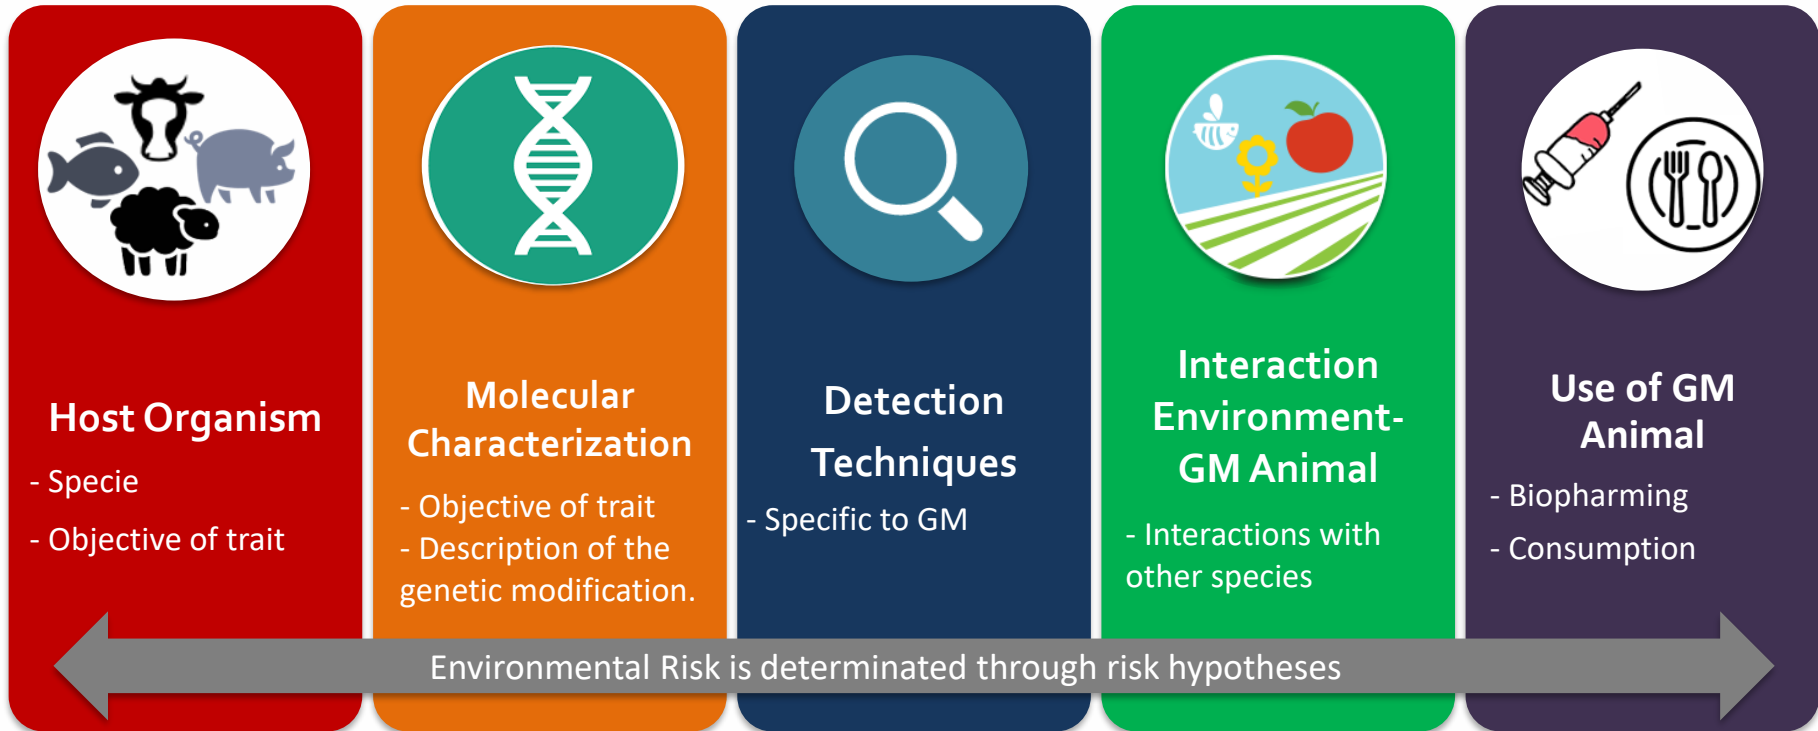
Host Organism

- Specie

- Objective of trait

Molecular Characterization

- Objective of trait
- Description of the genetic modification.

Detection Techniques

- Specific to GM

Interaction Environment-GM Animal

- Interactions with other species

Use of GM Animal

- Biopharming

- Consumption

Environmental Risk is determinated through risk hypotheses